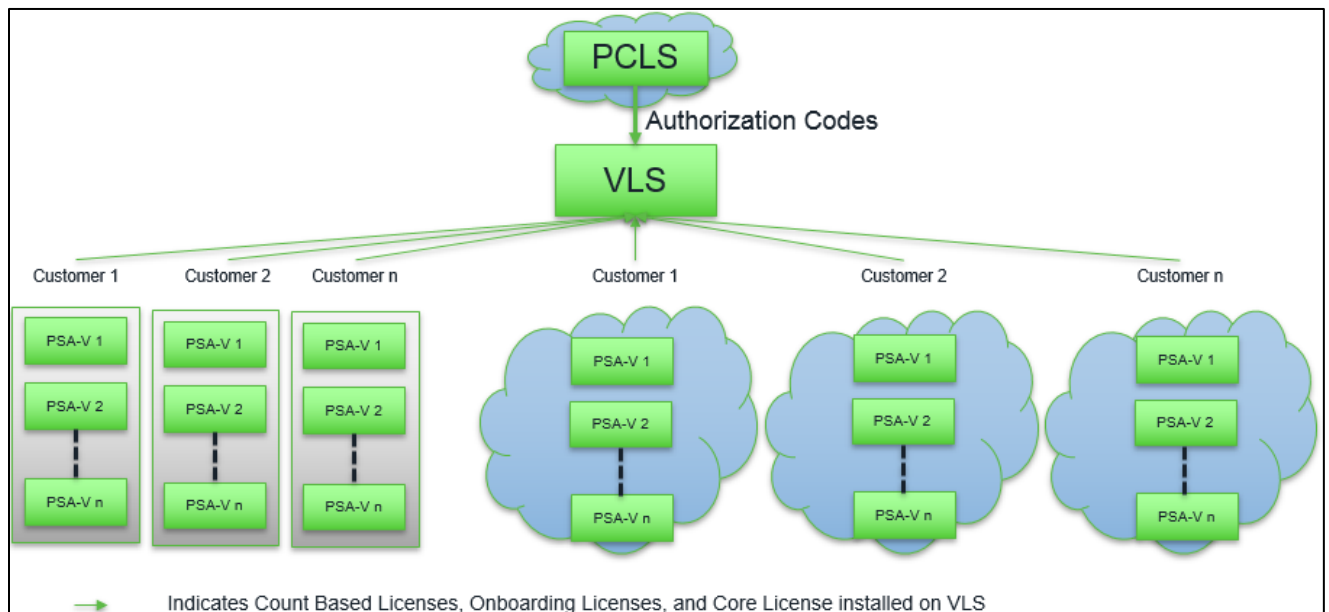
PCLS

Authorization Codes

VLS

Customer 1

PSA-V 1

PSA-V 2

PSA-V n

Customer 2

PSA-V 1

PSA-V 2

PSA-V n

Customer n

PSA-V 1

PSA-V 2

PSA-V n

Customer 1

PSA-V 1

PSA-V 2

PSA-V n

Customer 2

PSA-V 1

PSA-V 2

PSA-V n

Customer n

PSA-V 1

PSA-V 2

PSA-V n

Indicates Count Based Licenses, Onboarding Licenses, and Core License installed on VLS